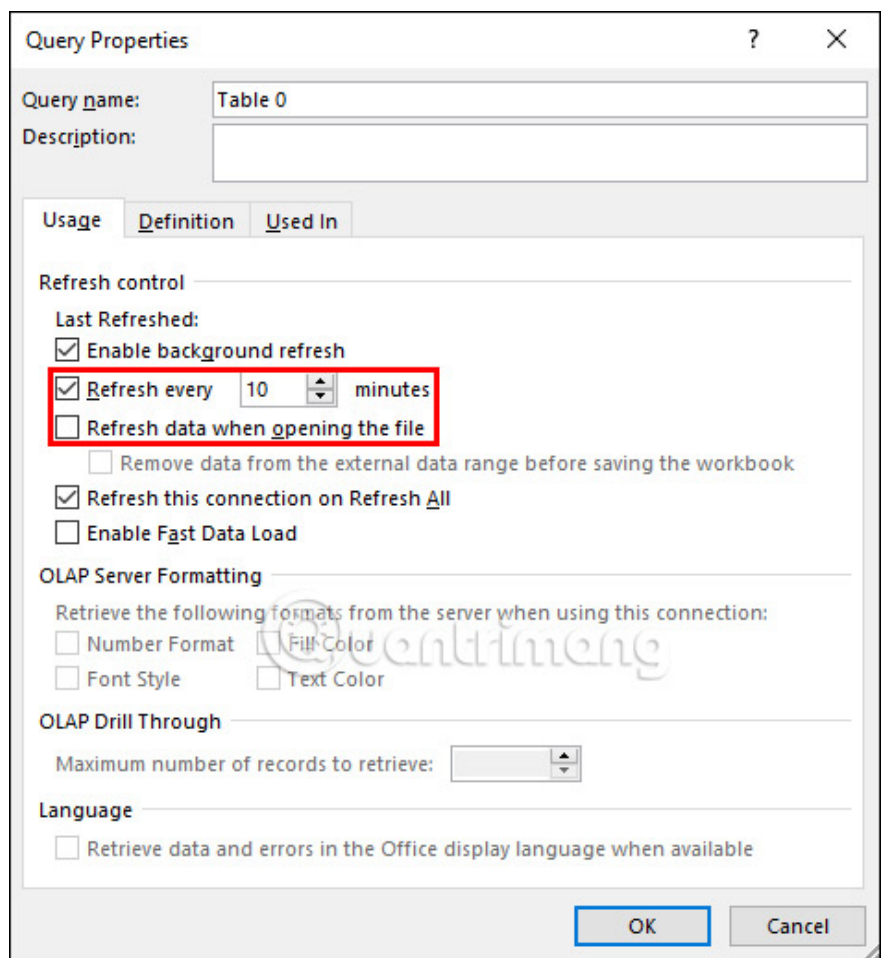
Query Properties

?

X

Query name: Table 0

Description:

Usage | Definition | Used In

Refresh control

Last Refreshed:

☑ Enable background refresh

☑ Refresh every 10 minutes

☐ Refresh data when opening the file

☐ Remove data from the external data range before saving the workbook

☑ Refresh this connection on Refresh All

☐ Enable Fast Data Load

OLAP Server Formatting

Retrieve the following formats from the server when using this connection:

☐ Number Format ☐ Fill Color

☐ Font Style ☐ Text Color

quantrimang

OLAP Drill Through

Maximum number of records to retrieve:

Language

☐ Retrieve data and errors in the Office display language when available

OK

Cancel